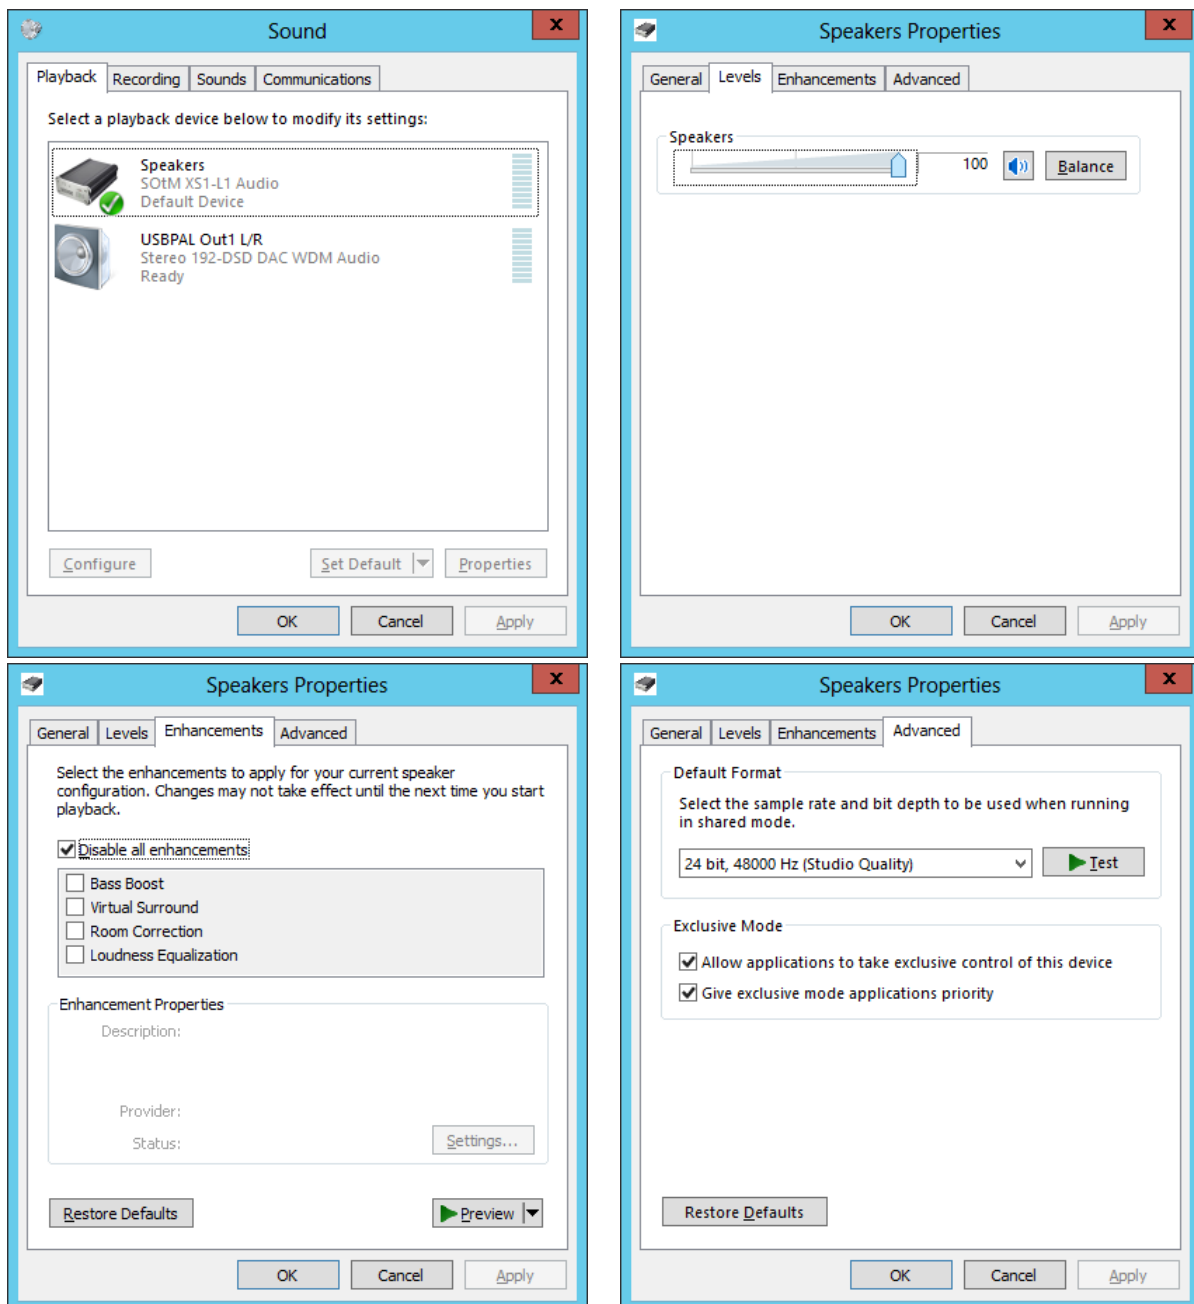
Sound

Playback | Recording | Sounds | Communications

Select a playback device below to modify its settings:

Speakers
SOtM XS1-L1 Audio
Default Device

USBPAL Out1 L/R
Stereo 192-DSD DAC WDM Audio
Ready

Configure | Set Default | Properties

OK | Cancel | Apply

Speakers Properties

General | Levels | Enhancements | Advanced

Speakers

100

Balance

OK | Cancel | Apply

Speakers Properties

General | Levels | Enhancements | Advanced

Select the enhancements to apply for your current speaker configuration. Changes may not take effect until the next time you start playback.

Disable all enhancements

Bass Boost
Virtual Surround
Room Correction
Loudness Equalization

Enhancement Properties

Description:

Provider:

Status:

Settings...

Restore Defaults | Preview

OK | Cancel | Apply

Speakers Properties

General | Levels | Enhancements | Advanced

Default Format

Select the sample rate and bit depth to be used when running in shared mode.

24 bit, 48000 Hz (Studio Quality)

Test

Exclusive Mode

Allow applications to take exclusive control of this device
Give exclusive mode applications priority

Restore Defaults

OK | Cancel | Apply